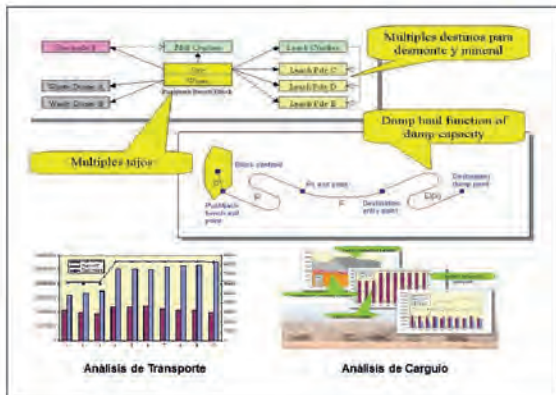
Stockpile B

Mill Crusher

Pit
Phase
Pushback Bench Block

Leach Crusher

Leach Pile C

Leach Pile D

Leach Pile E

Waste Dump A

Waste Dump B

Multiples destinos para desmonte y mineral

Dump haul function of dump capacity

Multiples tajos

Block centroid

Pit exit point

Destination entry point

Destination dump point

Pushback bench exit point

Análisis de Transporte

Análisis de Carguio